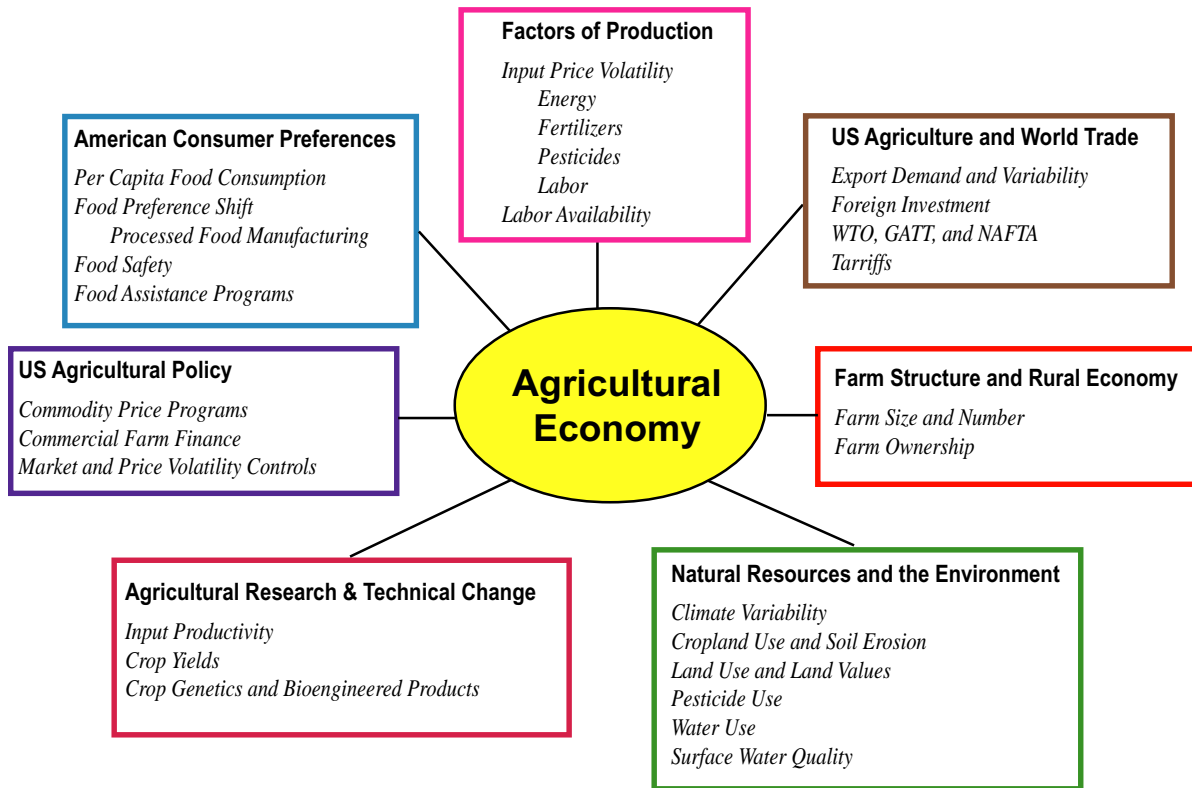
Factors of Production
Input Price Volatility
Energy
Fertilizers
Pesticides
Labor
Labor Availability

American Consumer Preferences
Per Capita Food Consumption
Food Preference Shift
Processed Food Manufacturing
Food Safety
Food Assistance Programs

US Agriculture and World Trade
Export Demand and Variability
Foreign Investment
WTO, GATT, and NAFTA
Tarriffs

US Agricultural Policy
Commodity Price Programs
Commercial Farm Finance
Market and Price Volatility Controls

Agricultural Economy

Farm Structure and Rural Economy
Farm Size and Number
Farm Ownership

Agricultural Research & Technical Change
Input Productivity
Crop Yields
Crop Genetics and Bioengineered Products

Natural Resources and the Environment
Climate Variability
Cropland Use and Soil Erosion
Land Use and Land Values
Pesticide Use
Water Use
Surface Water Quality